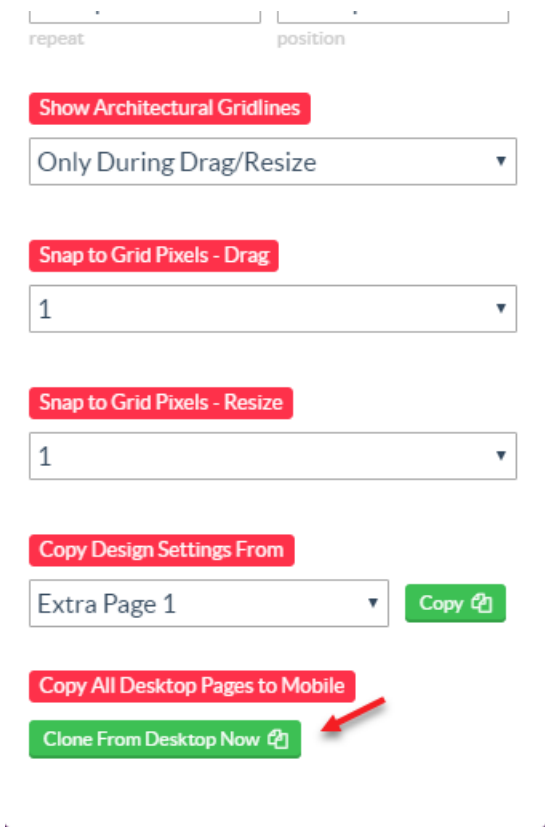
repeat
position

Show Architectural Gridlines

Only During Drag/Resize

Snap to Grid Pixels - Drag

1

Snap to Grid Pixels - Resize

1

Copy Design Settings From

Extra Page 1

Copy

Copy All Desktop Pages to Mobile

Clone From Desktop Now